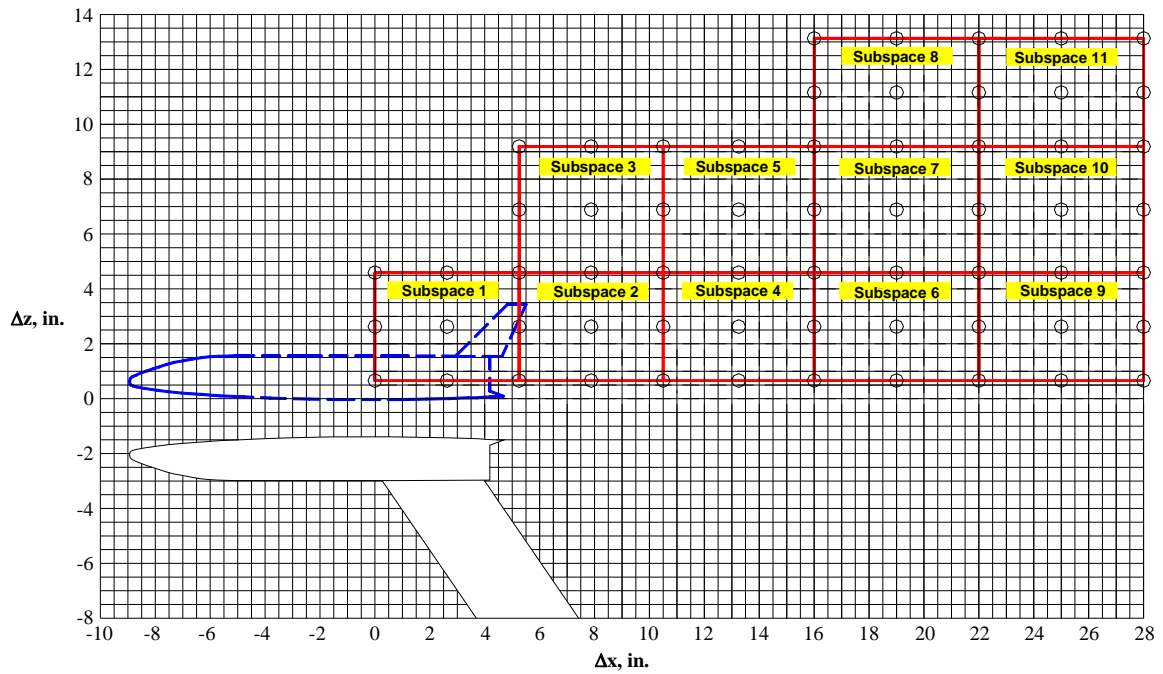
14
12
10
8
6
4
2
0
-2
-4
-6
-8

Δz, in.

Subspace 8
Subspace 11
Subspace 3
Subspace 5
Subspace 7
Subspace 10
Subspace 1
Subspace 2
Subspace 4
Subspace 6
Subspace 9

-10 -8 -6 -4 -2 0 2 4 6 8 10 12 14 16 18 20 22 24 26 28

Δx, in.